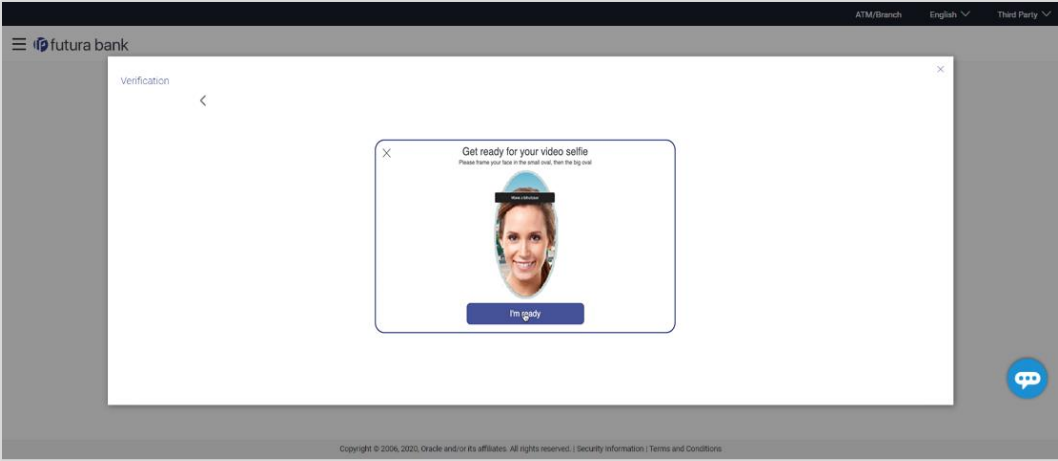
ATM/Branch English Third Party

futura bank

Verification

Get ready for your video selfie

Please frame your face in the small oval, then the big oval

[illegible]

I'm ready

Copyright © 2006, 2020, Oracle and/or its affiliates. All rights reserved. | Security Information | Terms and Conditions